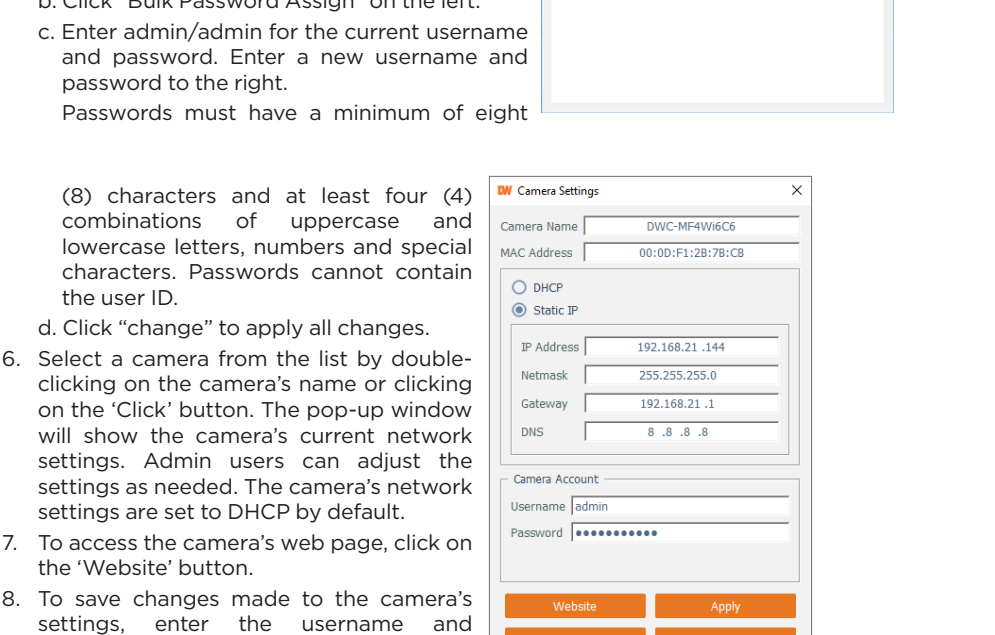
b. Click "Bulk Password Assign" on the left.

c. Enter admin/admin for the current username and password. Enter a new username and password to the right.

Passwords must have a minimum of eight (8) characters and at least four (4) combinations of uppercase and lowercase letters, numbers and special characters. Passwords cannot contain the user ID.

d. Click "change" to apply all changes.

6. Select a camera from the list by double-clicking on the camera's name or clicking on the 'Click' button. The pop-up window will show the camera's current network settings. Admin users can adjust the settings as needed. The camera's network settings are set to DHCP by default.

7. To access the camera's web page, click on the 'Website' button.

8. To save changes made to the camera's settings, enter the username and

DW Camera Settings ×

Camera Name DWC-MF4Wi6C6
MAC Address 00:0D:F1:2B:7B:CB

DHCP
Static IP

IP Address 192.168.21 .144
Netmask 255.255.255.0
Gateway 192.168.21 .1
DNS 8 .8 .8 .8

Camera Account
Username admin
Password •••••••••••

Website
Apply